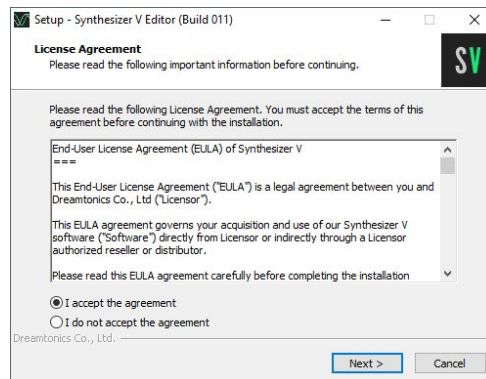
Setup - Synthesizer V Editor (Build 011)

License Agreement
Please read the following important information before continuing.

SV

Please read the following License Agreement. You must accept the terms of this agreement before continuing with the installation.

End-User License Agreement (EULA) of Synthesizer V
===

This End-User License Agreement ("EULA") is a legal agreement between you and Dreamtonics Co., Ltd ("Licensor").

This EULA agreement governs your acquisition and use of our Synthesizer V software ("Software") directly from Licensor or indirectly through a Licensor authorized reseller or distributor.

Please read this EULA agreement carefully before completing the installation

I accept the agreement
I do not accept the agreement

Dreamtonics Co., Ltd.

Next >
Cancel